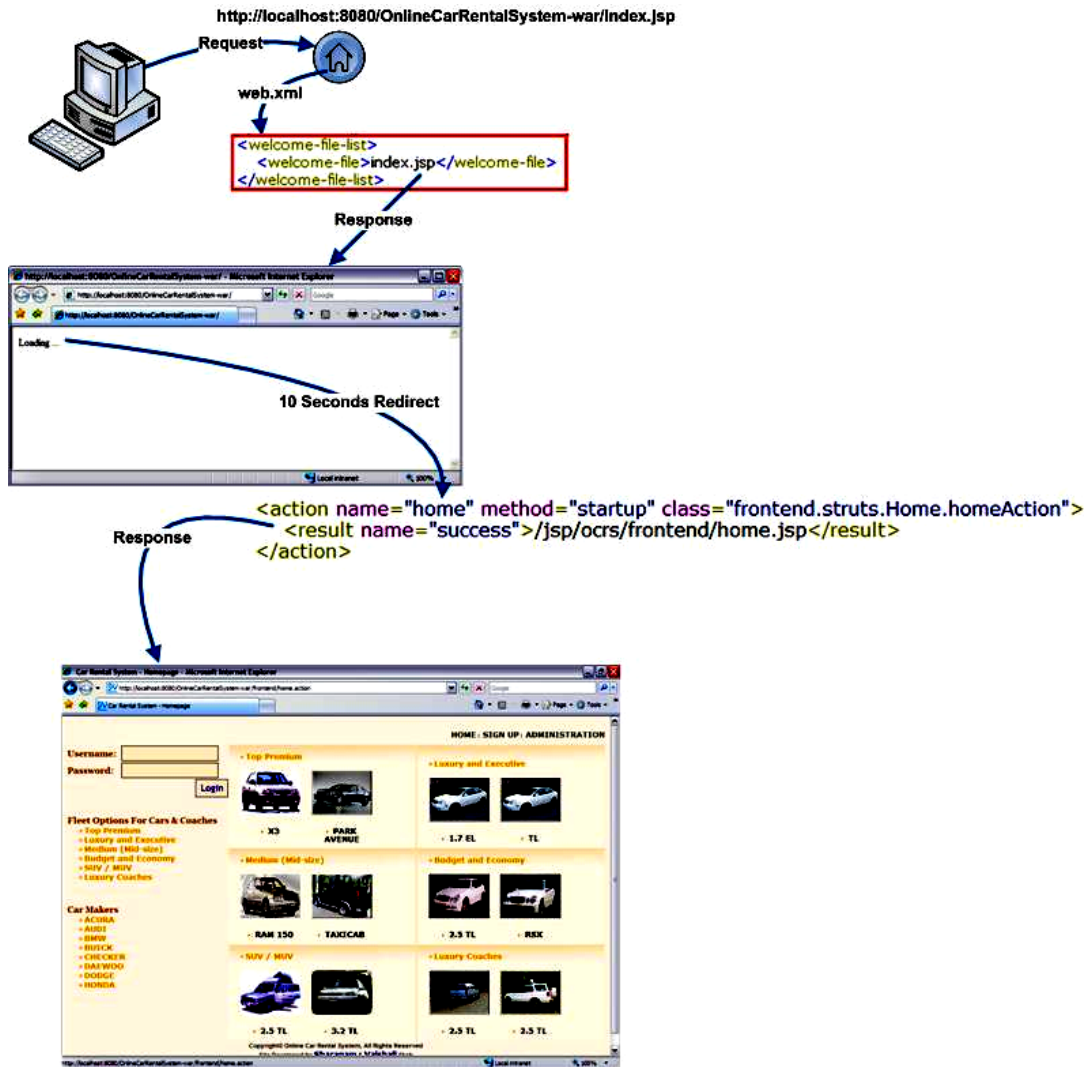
http://localhost:8080/OnlineCarRentalSystem-war/index.jsp

Request

web.xml

<welcome-file-list>
<welcome-file>index.jsp</welcome-file>
</welcome-file-list>

Response

http://localhost:8080/OnlineCarRentalSystem-war/ - Microsoft Internet Explorer

http://localhost:8080/OnlineCarRentalSystem-war/

Google

http://localhost:8080/OnlineCarRentalSystem-war/

Page Tools

Loading ...

10 Seconds Redirect

Local intranet 100%

<action name="home" method="startup" class="frontend.struts.Home.homeAction">
<result name="success">/jsp/ocrs/frontend/home.jsp</result>
</action>

Response

Car Rental System - Homepage - Microsoft Internet Explorer

http://localhost:8080/OnlineCarRentalSystem-war/frontend/home.action

Google

Car Rental System - Homepage

Page Tools

HOME : SIGN UP : ADMINISTRATION

Username:
Password:
Login

Fleet Options For Cars & Coaches
Top Premium
Luxury and Executive
Medium [Mid-size]
Budget and Economy
SUV / MUV
Luxury Coaches

Car Makers
ACORA
AUDI
BMW
BUICK
CHECKER
DAEWOO
DODGE
HONDA

Top Premium
X3
PARK AVENUE

Luxury and Executive
1.7 EL
TL

Medium (Mid-size)
RAM 150
TAXICAB

Budget and Economy
2.5 TL
RSX

SUV / MUV
2.5 TL
3.2 TL

Luxury Coaches
2.5 TL
2.5 TL

Copyright© Online Car Rental System, All Rights Reserved
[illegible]

http://localhost:8080/OnlineCarRentalSystem-war/frontend/home.action

Local intranet 100%